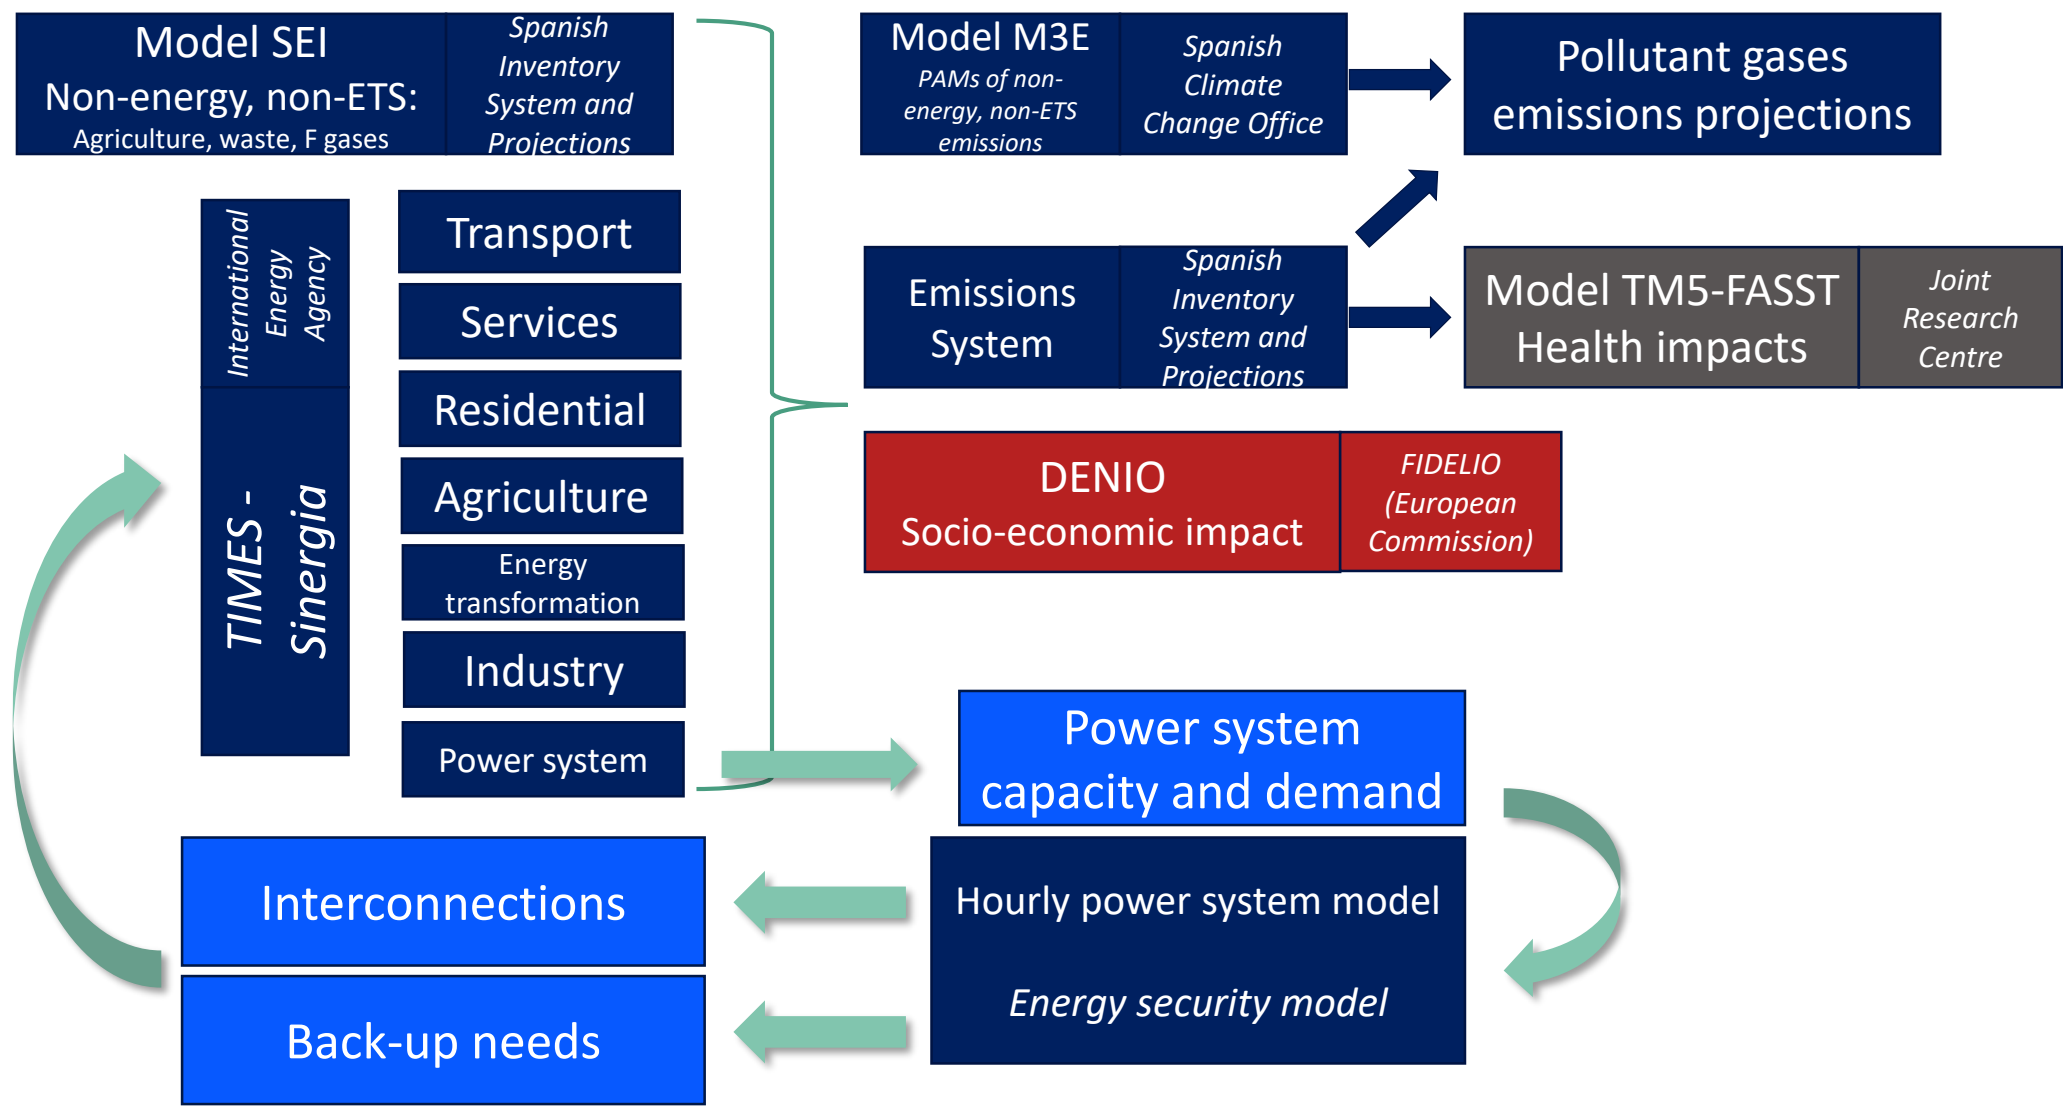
Model SEI
Non-energy, non-ETS:
Agriculture, waste, F gases

Spanish Inventory System and Projections

International Energy Agency

TIMES - Sinergia

Transport

Services

Residential

Agriculture

Energy transformation

Industry

Power system

Model M3E
PAMs of non-energy, non-ETS emissions

Spanish Climate Change Office

Pollutant gases emissions projections

Emissions System

Spanish Inventory System and Projections

Model TM5-FASST
Health impacts

Joint Research Centre

DENIO
Socio-economic impact

FIDELIO (European Commission)

Power system capacity and demand

Hourly power system model

Energy security model

Interconnections

Back-up needs